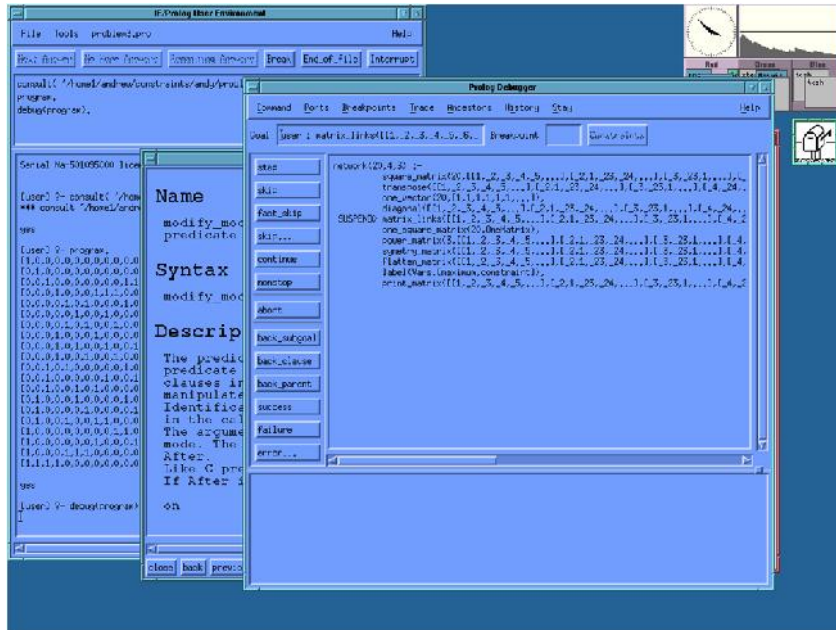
IF/Prolog User Environment

File Tools problem1.pro Help

Next Answer No more Answers Remaining Answers Break End_of_File Interrupt

consult( '/home/andrew/constraints/andy/prob
program,
debug(program).

Serial No:501095000 lice

[user] ?- consult( '/home
*** consult '/home/andr

yes

[user] ?- program.
[1,0,0,0,0,0,0,0,0,0
[0,1,0,0,0,0,0,0,0,0
[0,0,1,0,0,0,0,0,1,1
[0,0,0,1,0,0,0,1,1,0
[0,0,0,0,1,0,1,0,0,0
[0,0,0,0,0,1,0,1,0,0
[0,0,0,0,1,0,1,0,1,0
[0,0,0,1,0,0,0,1,0,1
[0,0,1,0,1,0,1,0,0,1
[0,0,0,0,1,0,0,0,1,0
[0,0,1,0,1,0,0,0,1,0
[0,0,1,0,0,1,0,0,1,0
[0,1,0,0,0,1,0,0,0,0
[0,1,0,0,0,1,0,0,0,0
[0,1,0,0,0,1,0,0,0,0
[1,0,0,0,0,0,1,0,0,0
[1,0,0,0,0,0,0,1,0,0
[1,1,1,1,0,0,0,0,0,0

yes

[user] ?- debug(program).

Name

modify_mod
predicate

Syntax

modify_mod

Descrip

The predic
predicate
clauses in
manipulate
Identifica
in the cal
The argume
mode. The
After.
Like G pre
If After i

on

close back prev

Prolog Debugger

Command Ports Breakpoints Trace Ancestors History Stay Help

Goal user : matrix_links([[1,_2,_3,_4,_5,_6... Breakpoint Constraints

step
skip
fast_skip
skip...
continue
nonstop
abort
back_subgoal
back_clause
back_parent
success
failure
error...

network(20,4,3) :-
square_matrix(20,[[1,_2,_3,_4,_5,...],[_2,1,_23,_24,...],[_3,_23,1,...],[...
transpose([[1,_2,_3,_4,_5,...],[_2,1,_23,_24,...],[_3,_23,1,...],[_4,_24,...
one_vector(20,[1,1,1,1,1,...]),
diagonal([[1,_2,_3,_4,_5,...],[_2,1,_23,_24,...],[_3,_23,1,...],[_4,_24,...
SUSPEND matrix_links([[1,_2,_3,_4,_5,...],[_2,1,_23,_24,...],[_3,_23,1,...],[_4,_2
one_square_matrix(20,OneMatrix),
power_matrix(3,[[1,_2,_3,_4,_5,...],[_2,1,_23,_24,...],[_3,_23,1,...],[_4,
symetry_matrix([[1,_2,_3,_4,_5,...],[_2,1,_23,_24,...],[_3,_23,1,...],[_4,
flatten_matrix([[1,_2,_3,_4,_5,...],[_2,1,_23,_24,...],[_3,_23,1,...],[_4,
label(Vars,(maximum,constraint)),
print_matrix([[1,_2,_3,_4,_5,...],[_2,1,_23,_24,...],[_3,_23,1,...],[_4,_2

Red Green Blue